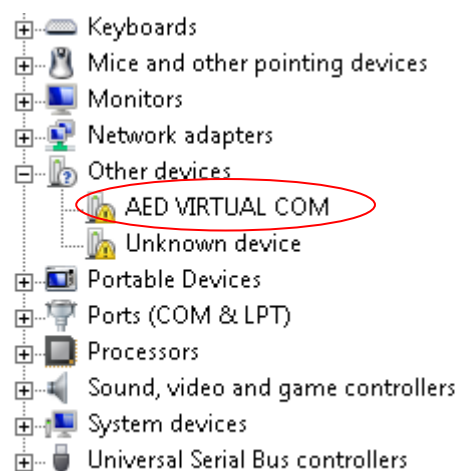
Keyboards
Mice and other pointing devices
Monitors
Network adapters
Other devices
AED VIRTUAL COM
Unknown device
Portable Devices
Ports (COM & LPT)
Processors
Sound, video and game controllers
System devices
Universal Serial Bus controllers